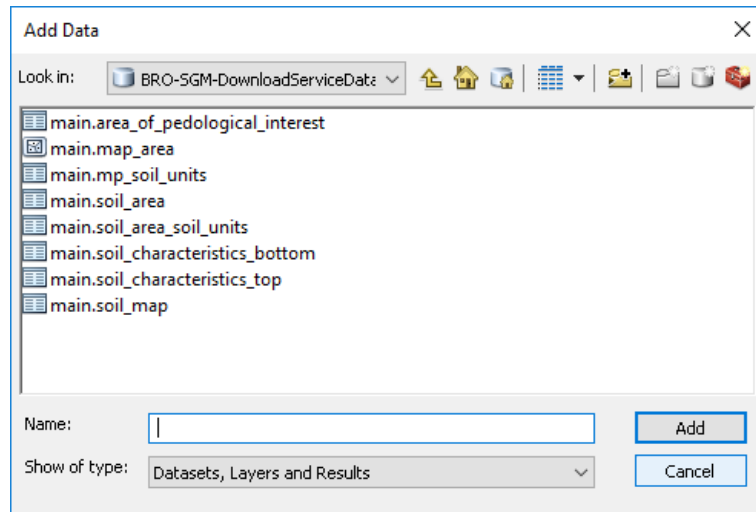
Add Data

Look in: BRO-SGM-DownloadServiceData

main.area_of_pedological_interest
main.map_area
main.mp_soil_units
main.soil_area
main.soil_area_soil_units
main.soil_characteristics_bottom
main.soil_characteristics_top
main.soil_map

Name:
Show of type: Datasets, Layers and Results

Add
Cancel